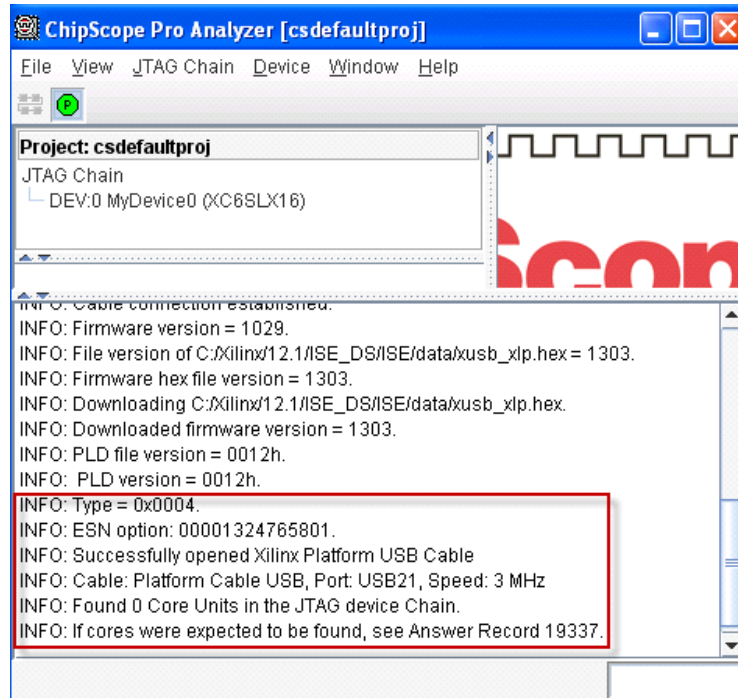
ChipScope Pro Analyzer [csdefaultproj]

File View JTAG Chain Device Window Help

Project: csdefaultproj
JTAG Chain
DEV:0 MyDevice0 (XC6SLX16)

Scop

INFO: Cable connection established.
INFO: Firmware version = 1029.
INFO: File version of C:/Xilinx/12.1/ISE_DS/ISE/data/xusb_xlp.hex = 1303.
INFO: Firmware hex file version = 1303.
INFO: Downloading C:/Xilinx/12.1/ISE_DS/ISE/data/xusb_xlp.hex.
INFO: Downloaded firmware version = 1303.
INFO: PLD file version = 0012h.
INFO: PLD version = 0012h.
INFO: Type = 0x0004.
INFO: ESN option: 00001324765801.
INFO: Successfully opened Xilinx Platform USB Cable
INFO: Cable: Platform Cable USB, Port: USB21, Speed: 3 MHz
INFO: Found 0 Core Units in the JTAG device Chain.
INFO: If cores were expected to be found, see Answer Record 19337.